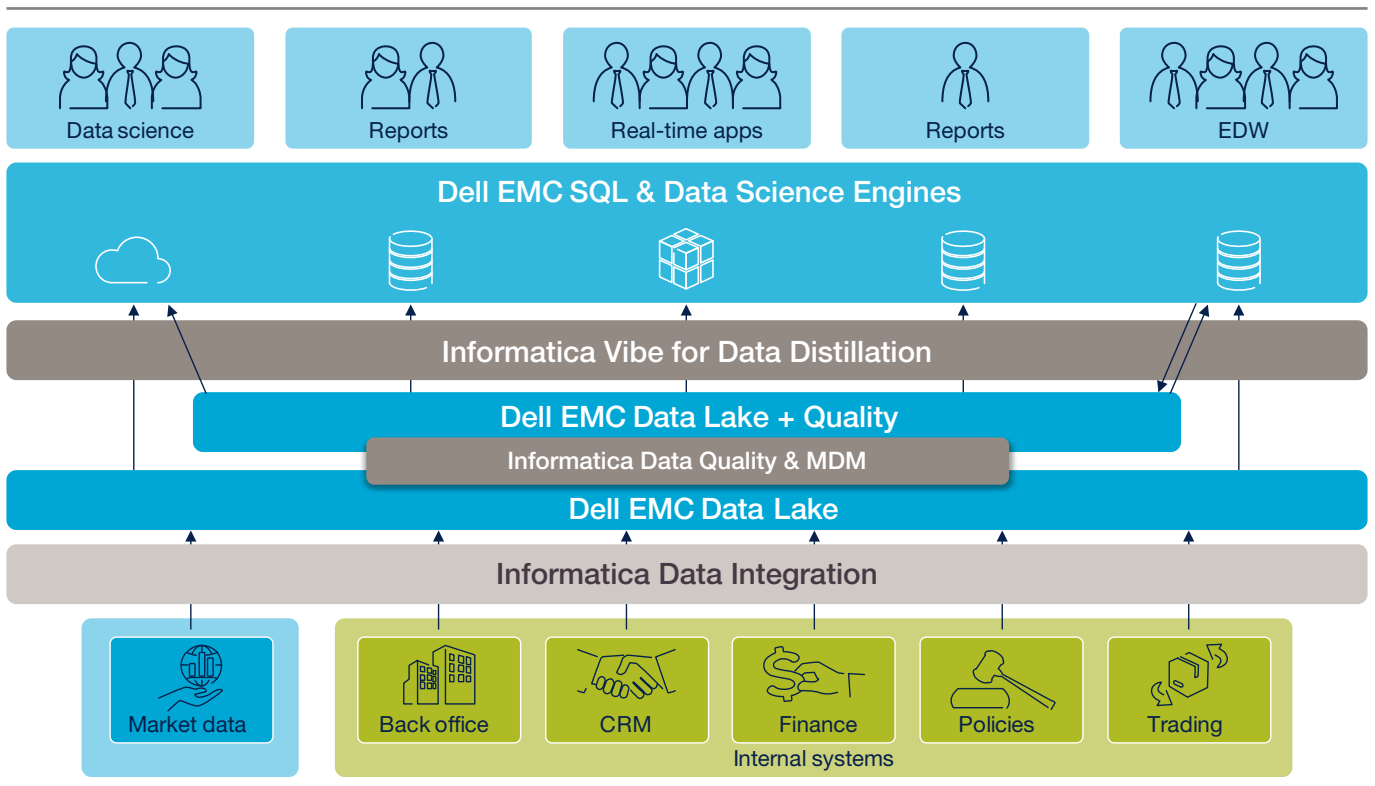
Data science

Reports

Real-time apps

Reports

EDW

Dell EMC SQL & Data Science Engines

Informatica Vibe for Data Distillation

Dell EMC Data Lake + Quality

Informatica Data Quality & MDM

Dell EMC Data Lake

Informatica Data Integration

Market data

Back office

CRM

Finance

Policies

Trading

Internal systems